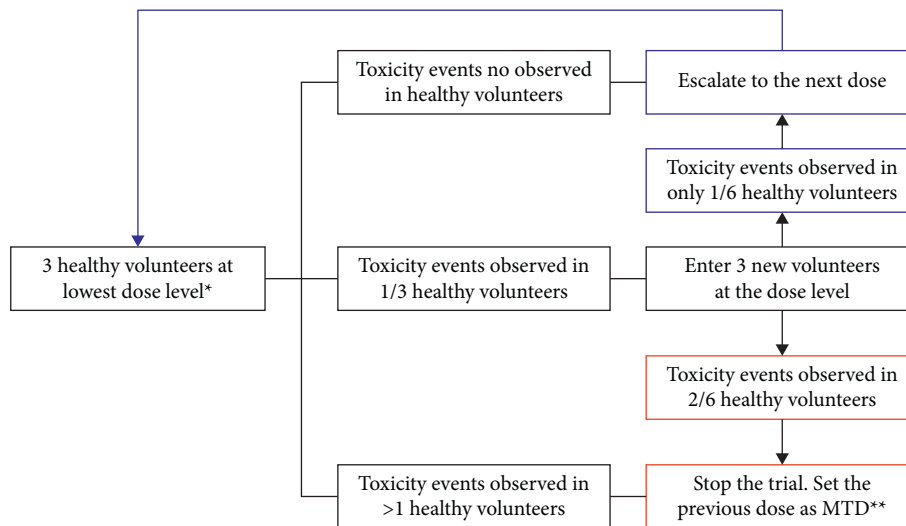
3 healthy volunteers at lowest dose level*

Toxicity events no observed in healthy volunteers

Escalate to the next dose

Toxicity events observed in only 1/6 healthy volunteers

Toxicity events observed in 1/3 healthy volunteers

Enter 3 new volunteers at the dose level

Toxicity events observed in 2/6 healthy volunteers

Toxicity events observed in >1 healthy volunteers

Stop the trial. Set the previous dose as MTD**